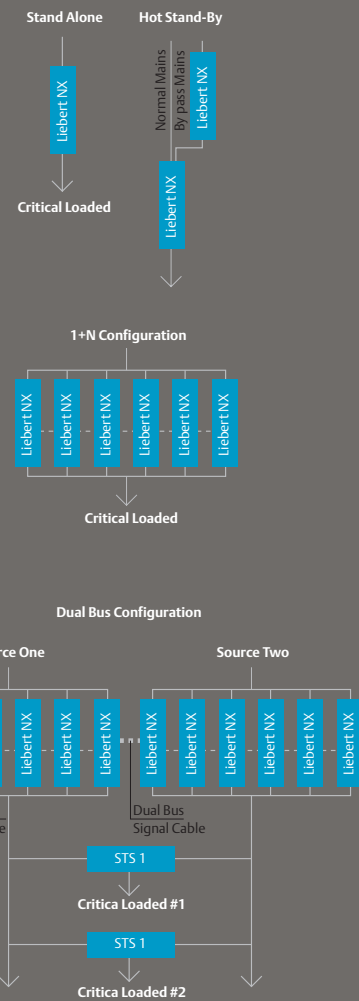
Stand Alone

Liebert NX

Critical Loaded

Hot Stand-By

Normal Mains

By pass Mains

Liebert NX

Liebert NX

1+N Configuration

Liebert NX

Liebert NX

Liebert NX

Liebert NX

Liebert NX

Liebert NX

Critical Loaded

Dual Bus Configuration

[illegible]rce One

Source Two

Liebert NX

Liebert NX

Liebert NX

Liebert NX

Liebert NX

Liebert NX

Liebert NX

Liebert NX

Liebert NX

Dual Bus Signal Cable

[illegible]e

STS 1

Critica Loaded #1

STS 1

Critica Loaded #2